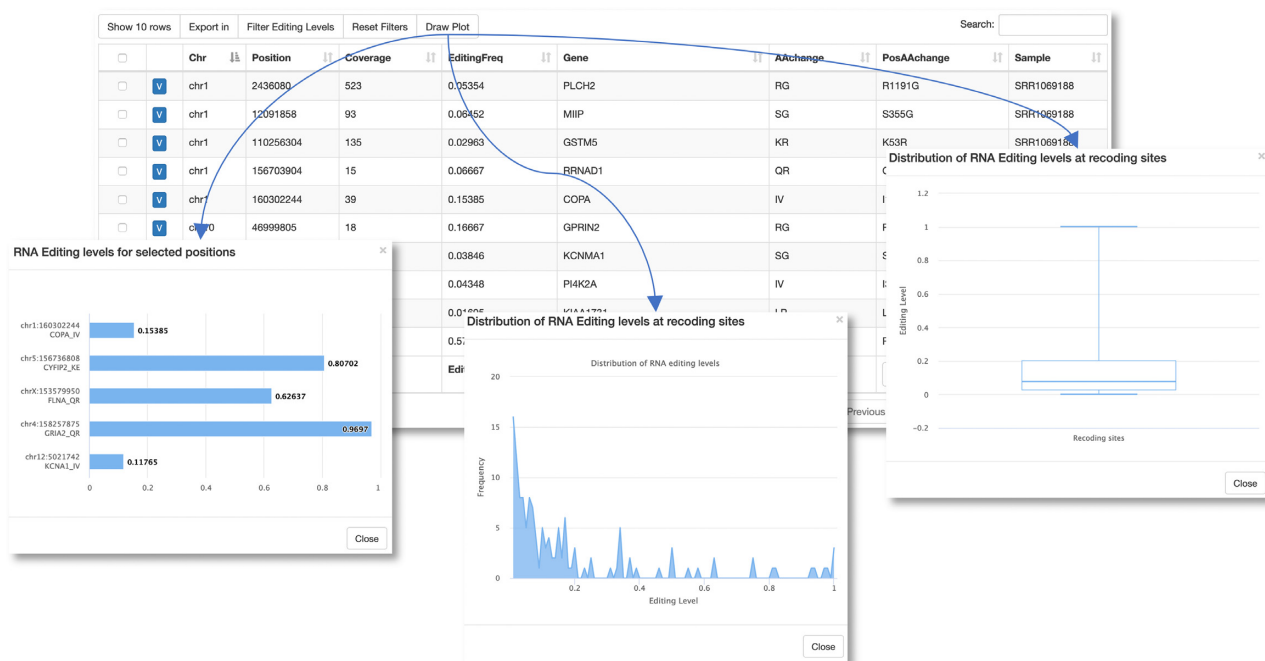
Show 10 rows | Export in | Filter Editing Levels | Reset Filters | Draw Plot

Search:

| | | Chr | Position | Coverage | EditingFreq | Gene | AAchange | PosAAchange | Sample |
|---|---|---|---|---|---|---|---|---|---|
| | V | chr1 | 2436080 | 523 | 0.05354 | PLCH2 | RG | R1191G | SRR1069188 |
| | V | chr1 | 12091858 | 93 | 0.06452 | MIIP | SG | S355G | SRR1069188 |
| | V | chr1 | 110256304 | 135 | 0.02963 | GSTM5 | KR | K53R | SRR1069188 |
| | V | chr1 | 156703904 | 15 | 0.06667 | RRNAD1 | QR | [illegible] | |
| | V | chr1 | 160302244 | 39 | 0.15385 | COPA | IV | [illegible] | |
| | V | chr10 | 46999805 | 18 | 0.16667 | GPRIN2 | RG | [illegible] | |
| | | | | | 0.03846 | KCNMA1 | SG | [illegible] | |
| | | | | | 0.04348 | PI4K2A | IV | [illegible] | |
| | | | | | 0.01695 | KIAA1731 | LP | L | |
| | | | | | 0.5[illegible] | | | F | |
| | | | | | Editi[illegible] | | | | |

Previous

RNA Editing levels for selected positions

chr1:160302244 COPA_IV 0.15385
chr5:156736808 CYFIP2_KE 0.80702
chrX:153579950 FLNA_QR 0.62637
chr4:158257875 GRIA2_QR 0.9697
chr12:5021742 KCNA1_IV 0.11765

0 0.2 0.4 0.6 0.8 1

Close

Distribution of RNA Editing levels at recoding sites

Distribution of RNA editing levels

Frequency
20 15 10 5 0
0.2 0.4 0.6 0.8 1
Editing Level

Close

Distribution of RNA Editing levels at recoding sites

Editing Level
1.2 1 0.8 0.6 0.4 0.2 0 −0.2
Recoding sites

Close